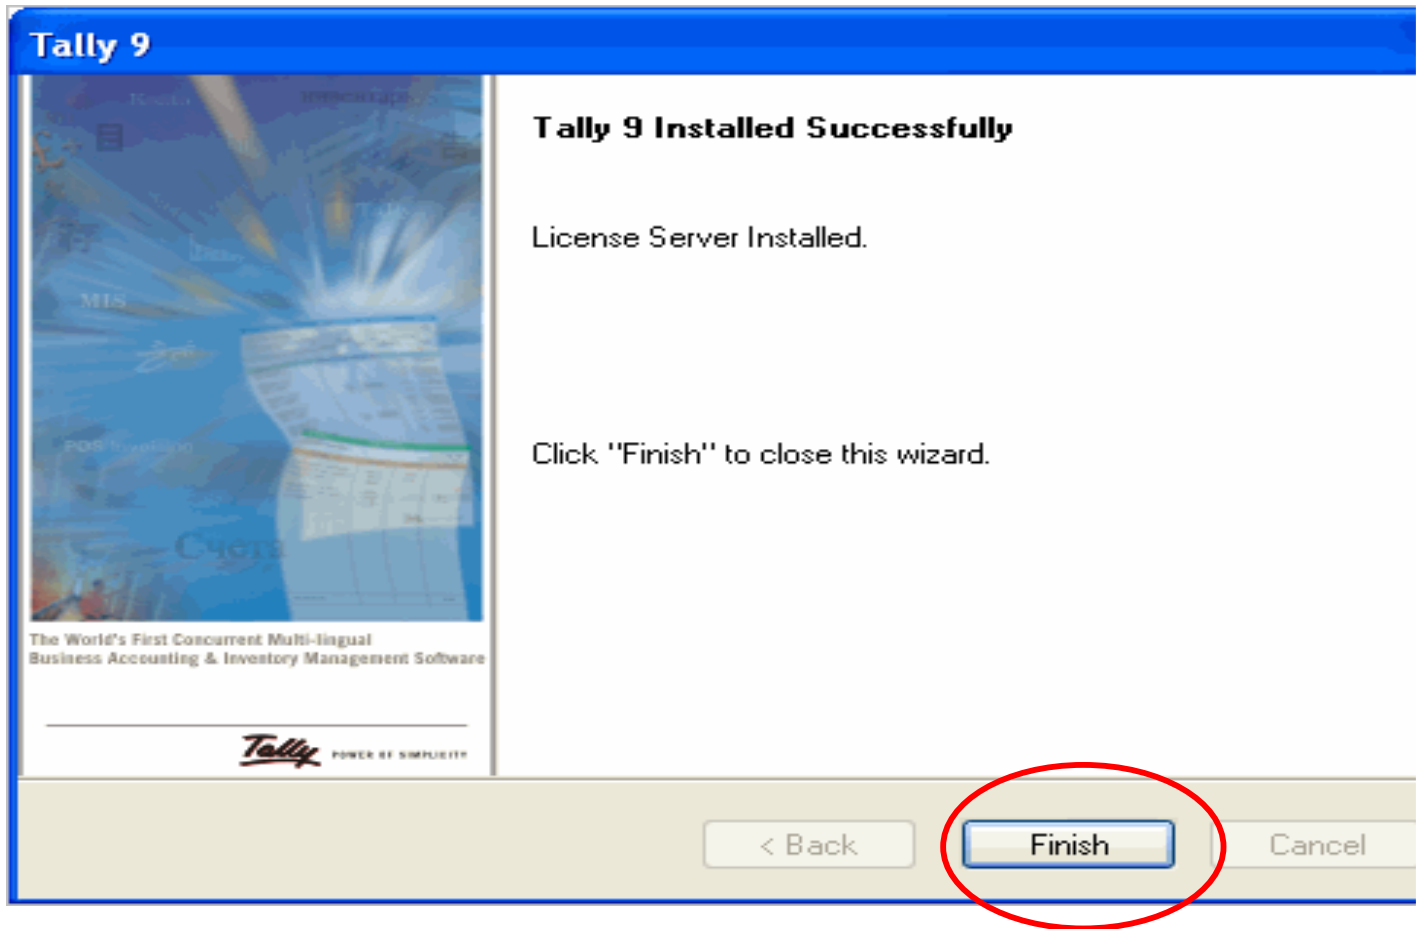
Tally 9

MIS

POS

Счета

The World's First Concurrent Multi-lingual Business Accounting & Inventory Management Software

Tally POWER OF SIMPLICITY

Tally 9 Installed Successfully

License Server Installed.

Click "Finish" to close this wizard.

< Back

Finish

Cancel